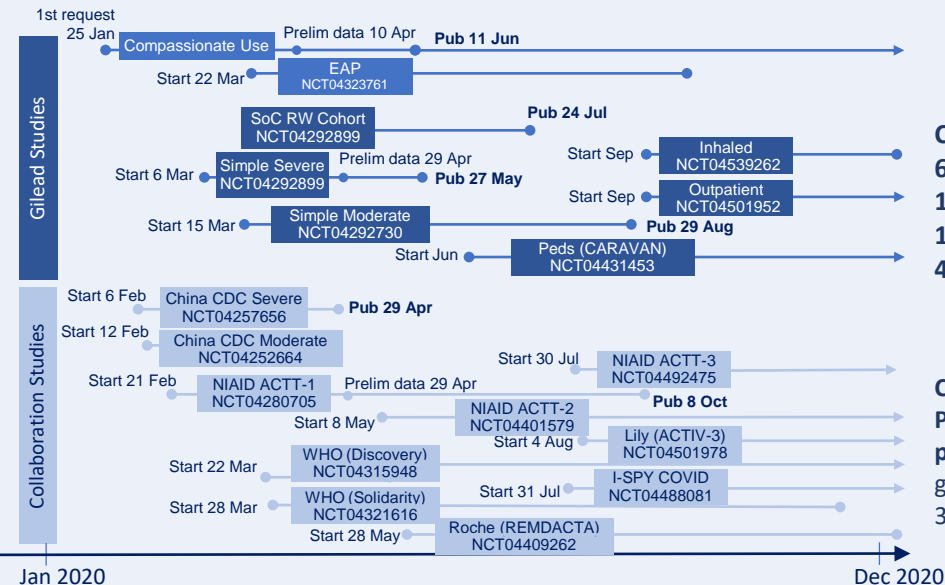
1st request
25 Jan
Compassionate Use
Prelim data 10 Apr
Pub 11 Jun
Start 22 Mar
EAP
NCT04323761
SoC RW Cohort
NCT04292899
Pub 24 Jul
Start 6 Mar
Simple Severe
NCT04292899
Prelim data 29 Apr
Pub 27 May
Start Sep
Inhaled
NCT04539262
Start Sep
Outpatient
NCT04501952
Start 15 Mar
Simple Moderate
NCT04292730
Pub 29 Aug
Start Jun
Peds (CARAVAN)
NCT04431453
Gilead Studies
C
6
1
1
4
Start 6 Feb
China CDC Severe
NCT04257656
Pub 29 Apr
Start 12 Feb
China CDC Moderate
NCT04252664
Start 30 Jul
NIAID ACTT-3
NCT04492475
Start 21 Feb
NIAID ACTT-1
NCT04280705
Prelim data 29 Apr
Pub 8 Oct
Start 8 May
NIAID ACTT-2
NCT04401579
Start 4 Aug
Lily (ACTIV-3)
NCT04501978
Start 22 Mar
WHO (Discovery)
NCT04315948
Start 31 Jul
I-SPY COVID
NCT04488081
Start 28 Mar
WHO (Solidarity)
NCT04321616
Start 28 May
Roche (REMDACTA)
NCT04409262
Collaboration Studies
C
P
p
g
3
Jan 2020
Dec 2020